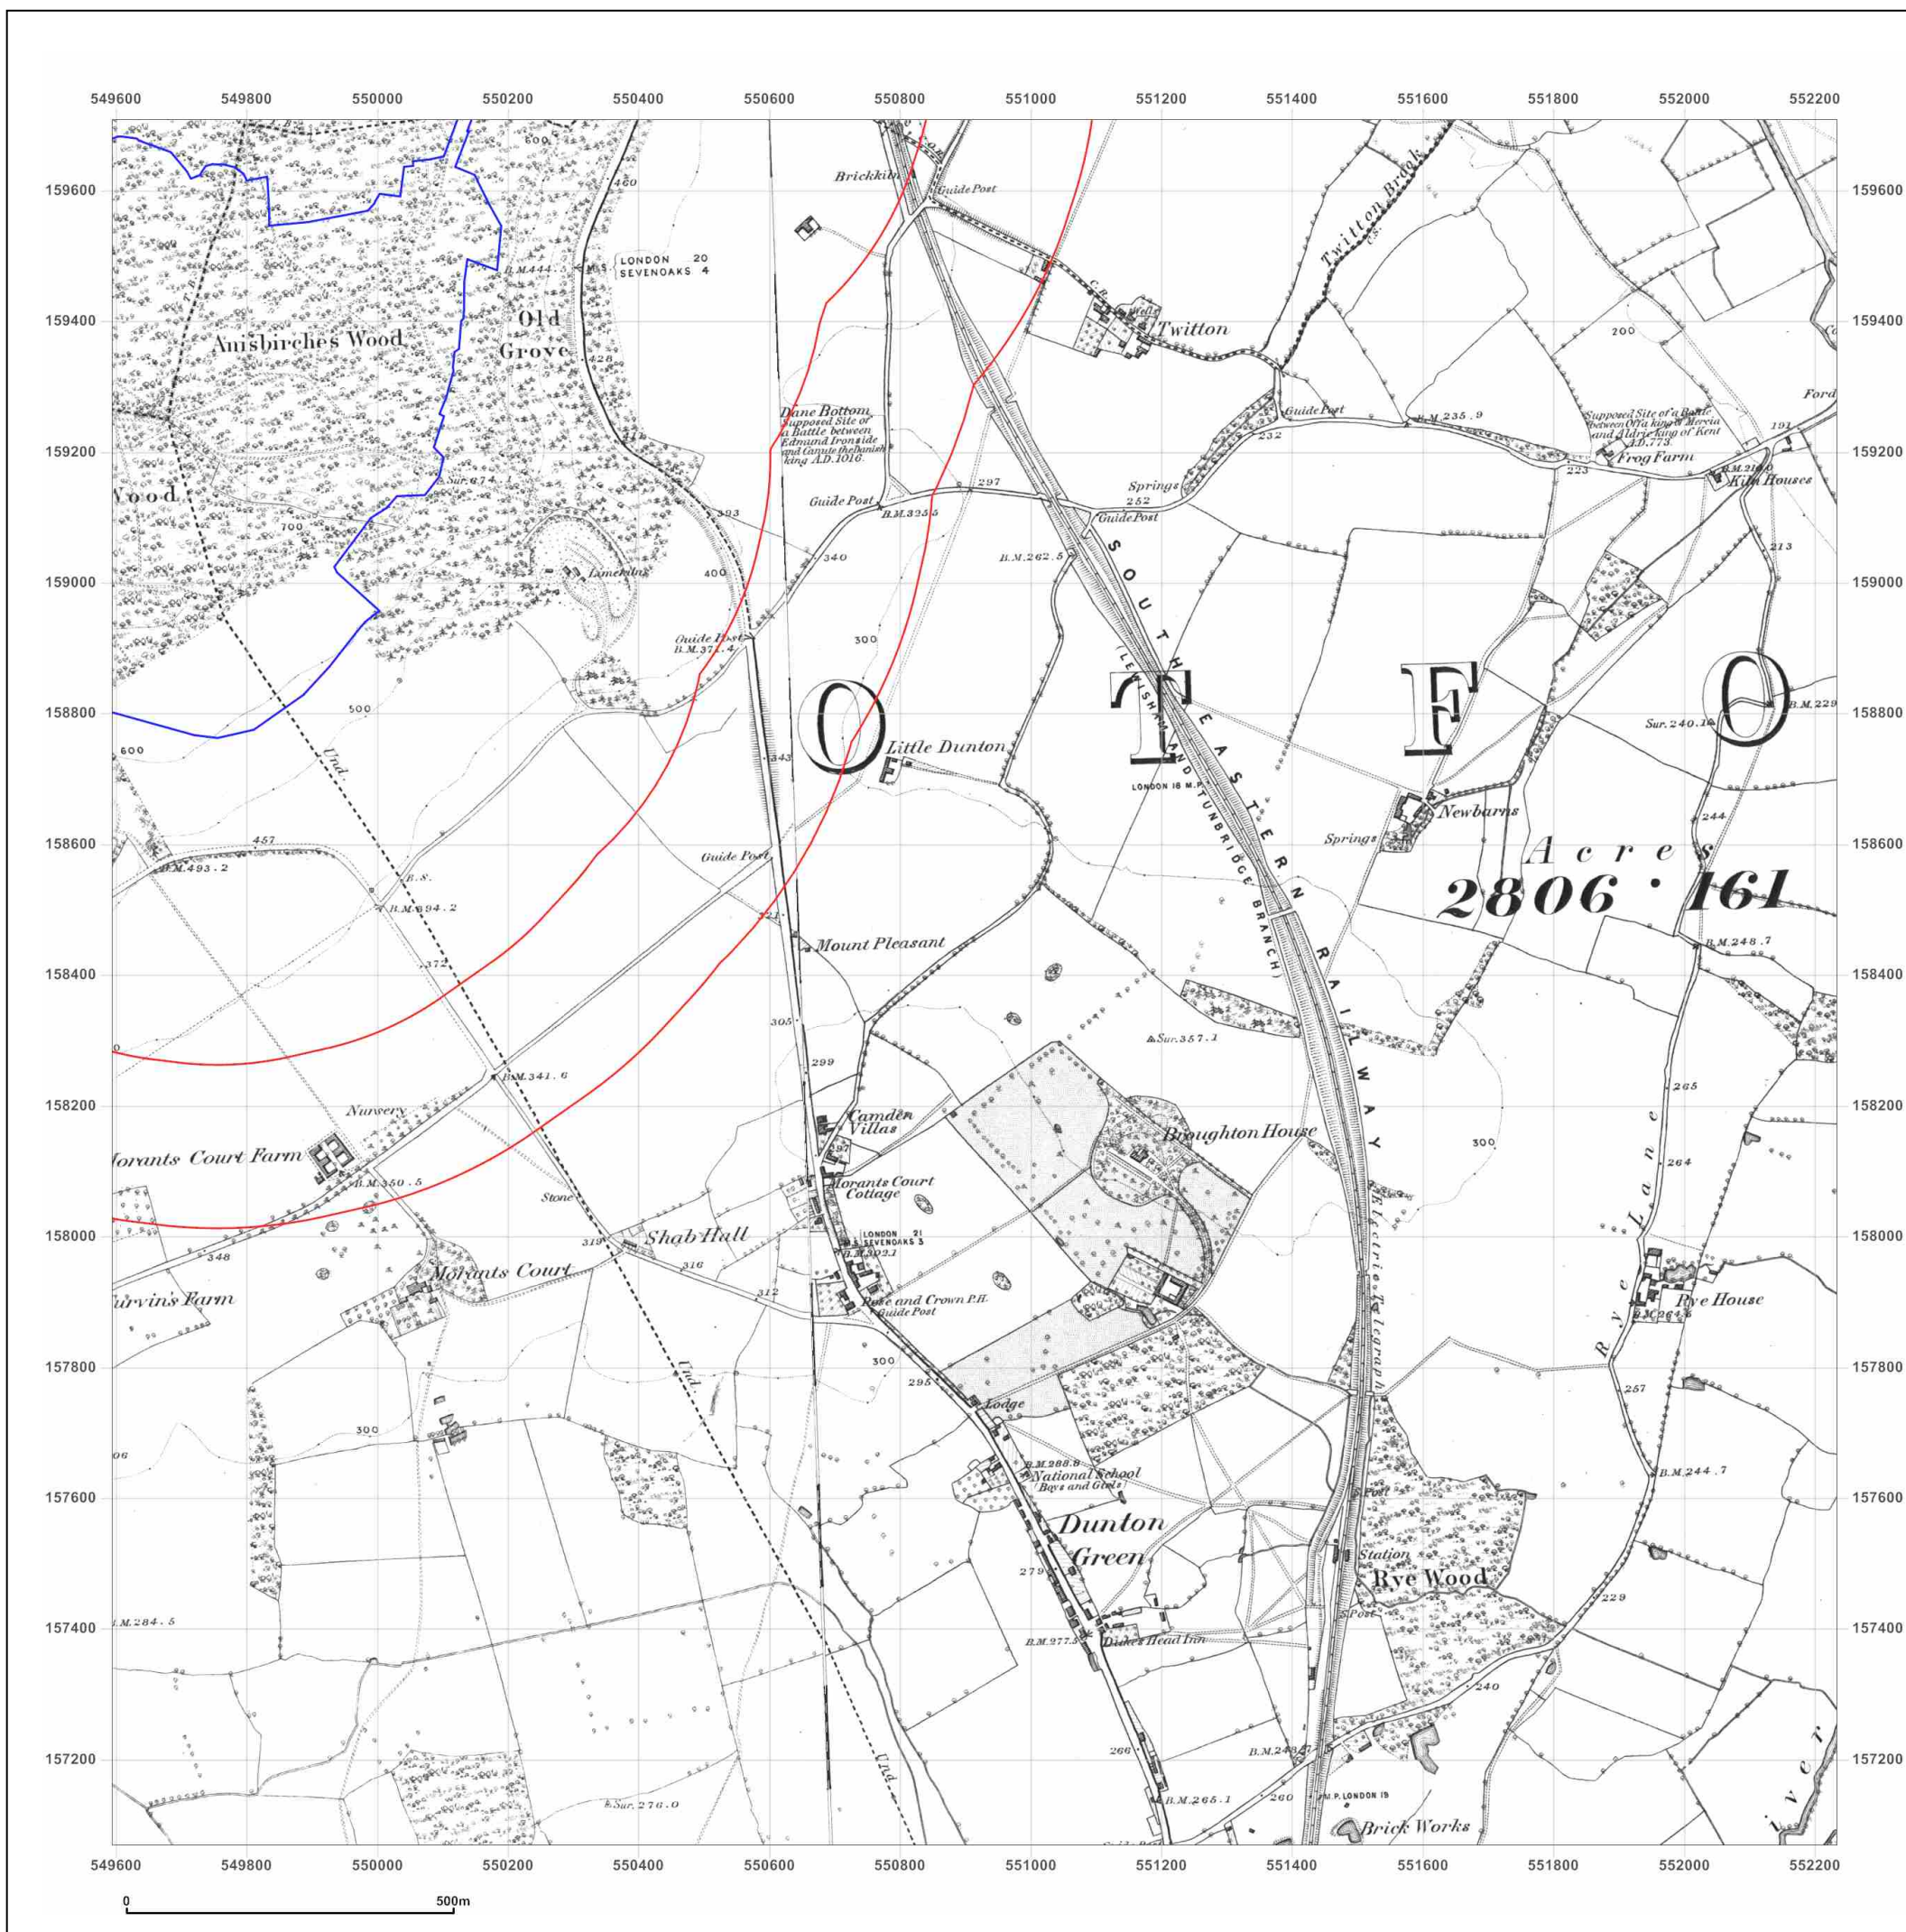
549600 549800 550000 550200 550400 550600 550800 551000 551200 551400 551600 551800 552000 552200

159600
159400
159200
159000
158800
158600
158400
158200
158000
157800
157600
157400
157200

Amsbirches Wood
Old Grove
Wood
600
460
B.M.444
LONDON 20
SEVENOAKS 4
428
700
Limekilns
400
393
Guide Post
B.M.371.4
500
600
457
B.M.493.2
B.S.
B.M.494.2
372
Und.
Brickkiln
Guide Post
Dane Bottom
Supposed Site of a Battle between Edmund Ironside and Canute the Danish king A.D. 1016.
Guide Post
B.M.325.5
297
340
300
O
Little Dunton
343
Guide Post
321
Mount Pleasant
305
299
B.M.341.6
Nursery
Morants Court Farm
B.M.350.5
Stone
319
Shab Hall
316
312
348
Morants Court
Furvin's Farm
300
Camden Villas
Morants Court Cottage
LONDON 21
SEVENOAKS 3
B.M.302.1
Rose and Crown P.H.
Guide Post
300
295
Lodge
B.M.288.8
National School (Boys and Girls)
Dunton Green
279
B.M.277.5
Dukes Head Inn
266
B.M.265.1
260
B.M.284.5
Sur.276.0
Und.
Twitton
Twitton Brook
Guide Post
232
Springs
252
Guide Post
B.M.262.5
SOUTH EASTERN RAILWAY
(LEWISHAM AND TUNBRIDGE BRANCH)
T
LONDON 18 M.P.
Sur.357.1
Broughton House
300
Electric Telegraph
Station
Rye Wood
Post
B.M.248.7
M.P. LONDON 19
Brick Works
200
B.M.235.9
Supposed Site of a Battle between Offa king of Mercia and Aldric king of Kent A.D.773.
Frog Farm
223
Ford
191
B.M.210.0
Kiln Houses
213
F
O
Sur.240.1
B.M.229
Newbarns
Springs
244
Acres
2806·161
265
264
Rye Lane
Rye House
B.M.264.6
257
B.M.244.7
229
240
River

549600 549800 550000 550200 550400 550600 550800 551000 551200 551400 551600 551800 552000 552200

0 500m